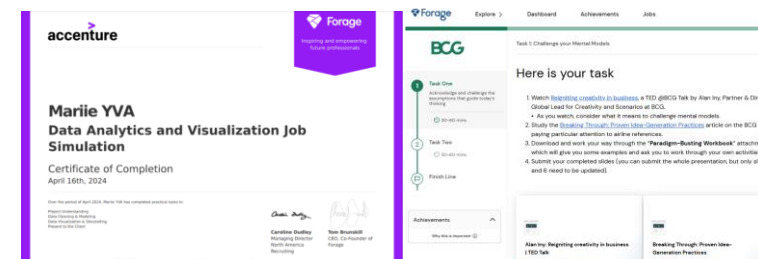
accenture

Forage

Inspiring and empowering future professionals

Mariie YVA

Data Analytics and Visualization Job Simulation

Certificate of Completion

April 16th, 2024

Over the period of April 2024, Mariie YVA has completed practical tasks in:

Project Understanding
Data Cleaning & Modeling
Data Visualization & Storytelling
Present to the Client

Caroline Dudley
Managing Director
North America
Recruiting

Tom Brunskill
CEO, Co-Founder of
Forage

Forage   Explore >   Dashboard   Achievements   Jobs

BCG

Task 1: Challenge your Mental Models

Task One

Acknowledge and challenge the assumptions that guide today's thinking

60-90 mins

Task Two

60-90 mins

Finish Line

Achievements

Why this is important

Here is your task

1. Watch Reigniting creativity in business, a TED @BCG Talk by Alan Iny, Partner & Dir Global Lead for Creativity and Scenarios at BCG.
• As you watch, consider what it means to challenge mental models.
2. Study the Breaking Through: Proven Idea-Generation Practices article on the BCG paying particular attention to airline references.
3. Download and work your way through the "Paradigm-Busting Workbook" attachm which will give you some examples and ask you to work through your own activiti
4. Submit your completed slides (you can submit the whole presentation, but only sl and 6 need to be updated).

Alan Iny: Reigniting creativity in business | TED Talk

Breaking Through: Proven Idea-Generation Practices